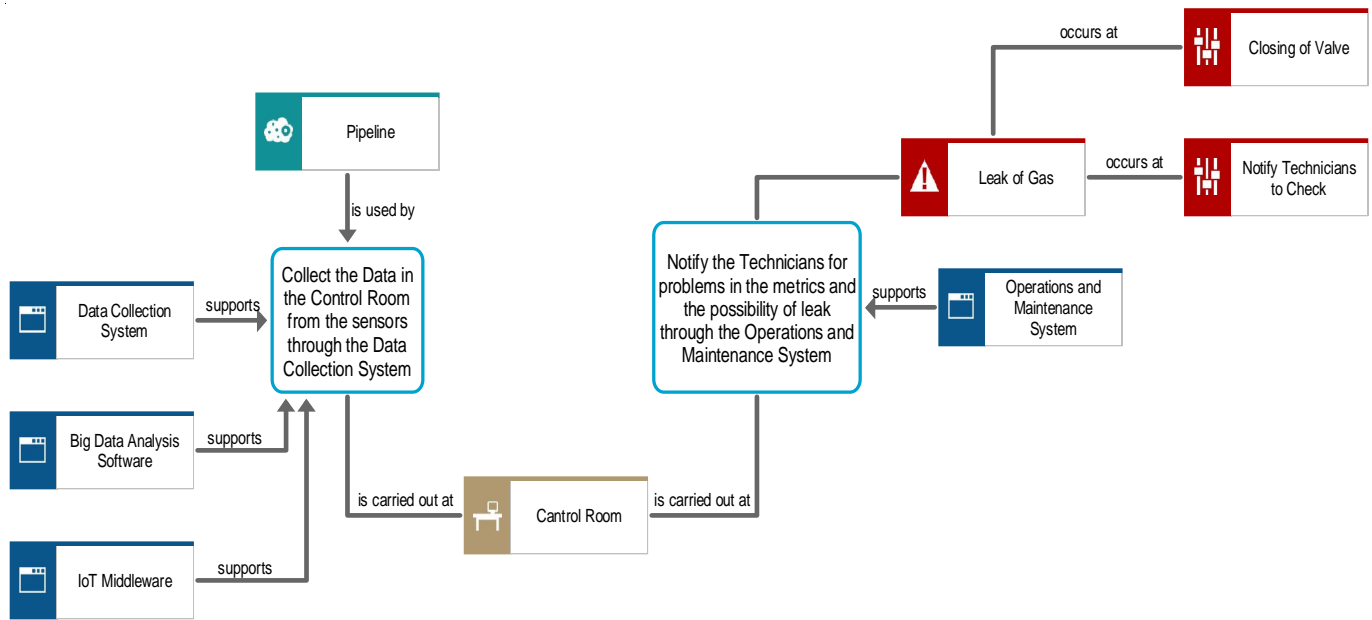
occurs at

Closing of Valve

Pipeline

Leak of Gas

occurs at

Notify Technicians to Check

is used by

Collect the Data in the Control Room from the sensors through the Data Collection System

Notify the Technicians for problems in the metrics and the possibility of leak through the Operations and Maintenance System

supports

Operations and Maintenance System

Data Collection System

supports

Big Data Analysis Software

supports

is carried out at

Cantrol Room

is carried out at

IoT Middleware

supports